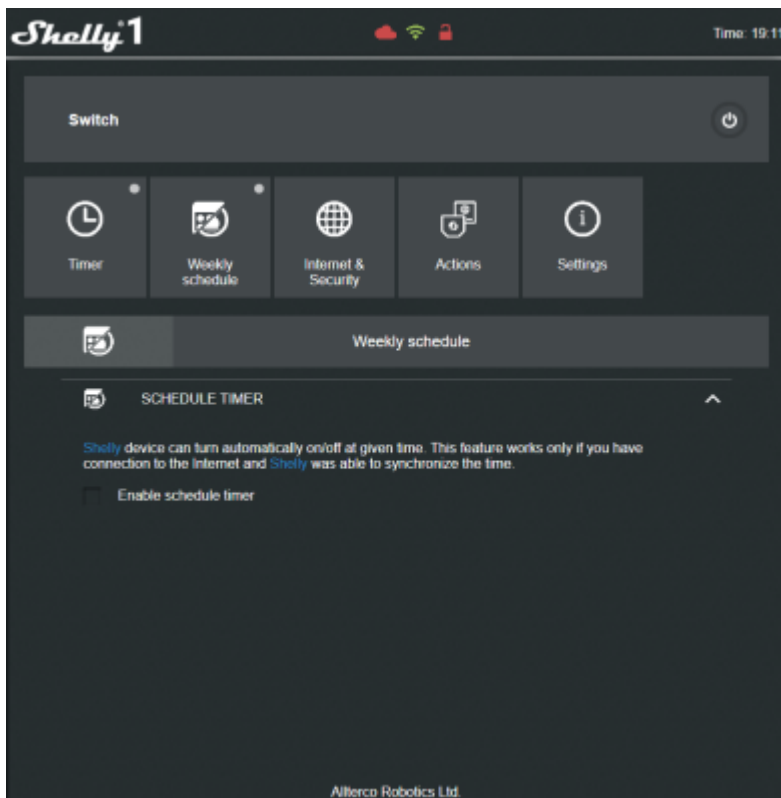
Shelly 1

Time: 19:11

Switch

Timer

Weekly schedule

Internet & Security

Actions

Settings

Weekly schedule

SCHEDULE TIMER

Shelly device can turn automatically on/off at given time. This feature works only if you have connection to the Internet and Shelly was able to synchronize the time.

Enable schedule timer

Allterco Robotics Ltd.